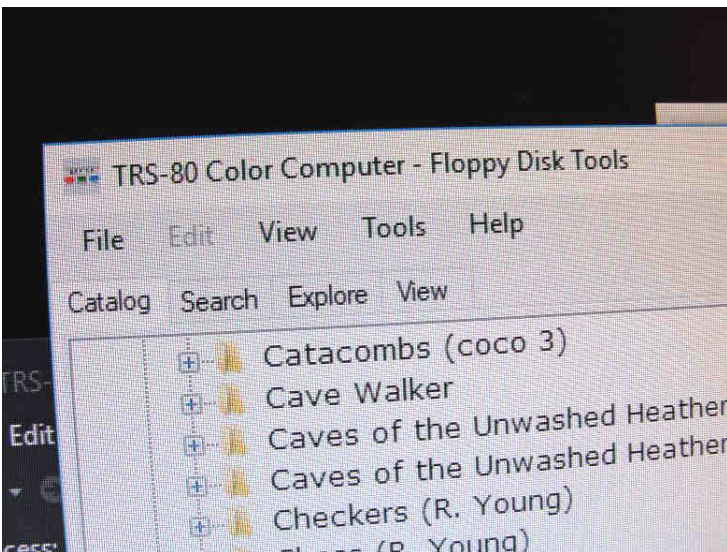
TRS-80 Color Computer - Floppy Disk Tools

File Edit View Tools Help

Catalog Search Explore View

Catacombs (coco 3)
Cave Walker
Caves of the Unwashed Heather
Caves of the Unwashed Heather
Checkers (R. Young)
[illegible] (R. Young)

TRS-
Edit
cess: